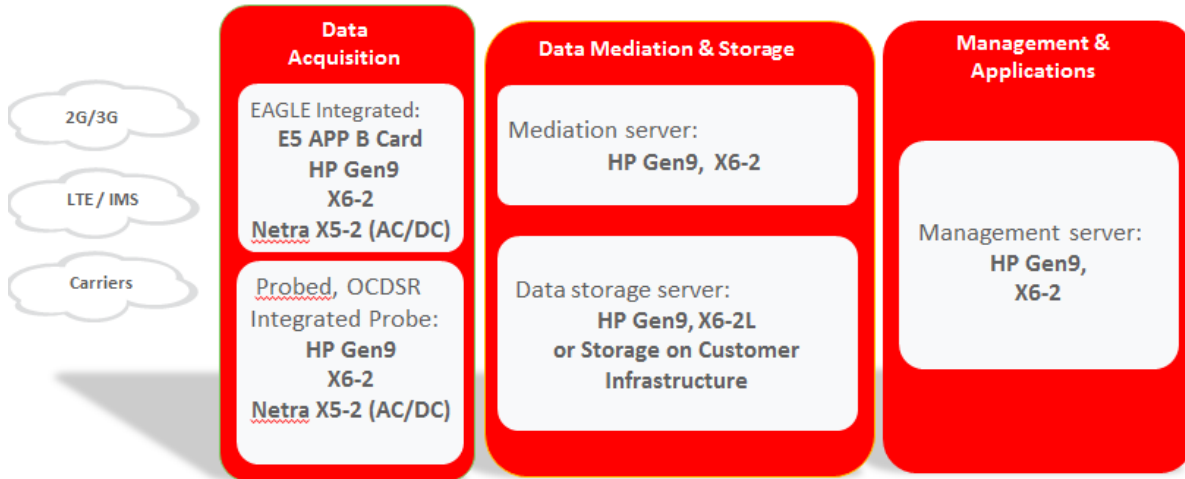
2G/3G

LTE / IMS

Carriers

Data Acquisition

EAGLE Integrated:
E5 APP B Card
HP Gen9
X6-2
Netra X5-2 (AC/DC)

Probed, OCDSR
Integrated Probe:
HP Gen9
X6-2
Netra X5-2 (AC/DC)

Data Mediation & Storage

Mediation server:
HP Gen9, X6-2

Data storage server:
HP Gen9, X6-2L
or Storage on Customer Infrastructure

Management & Applications

Management server:
HP Gen9,
X6-2